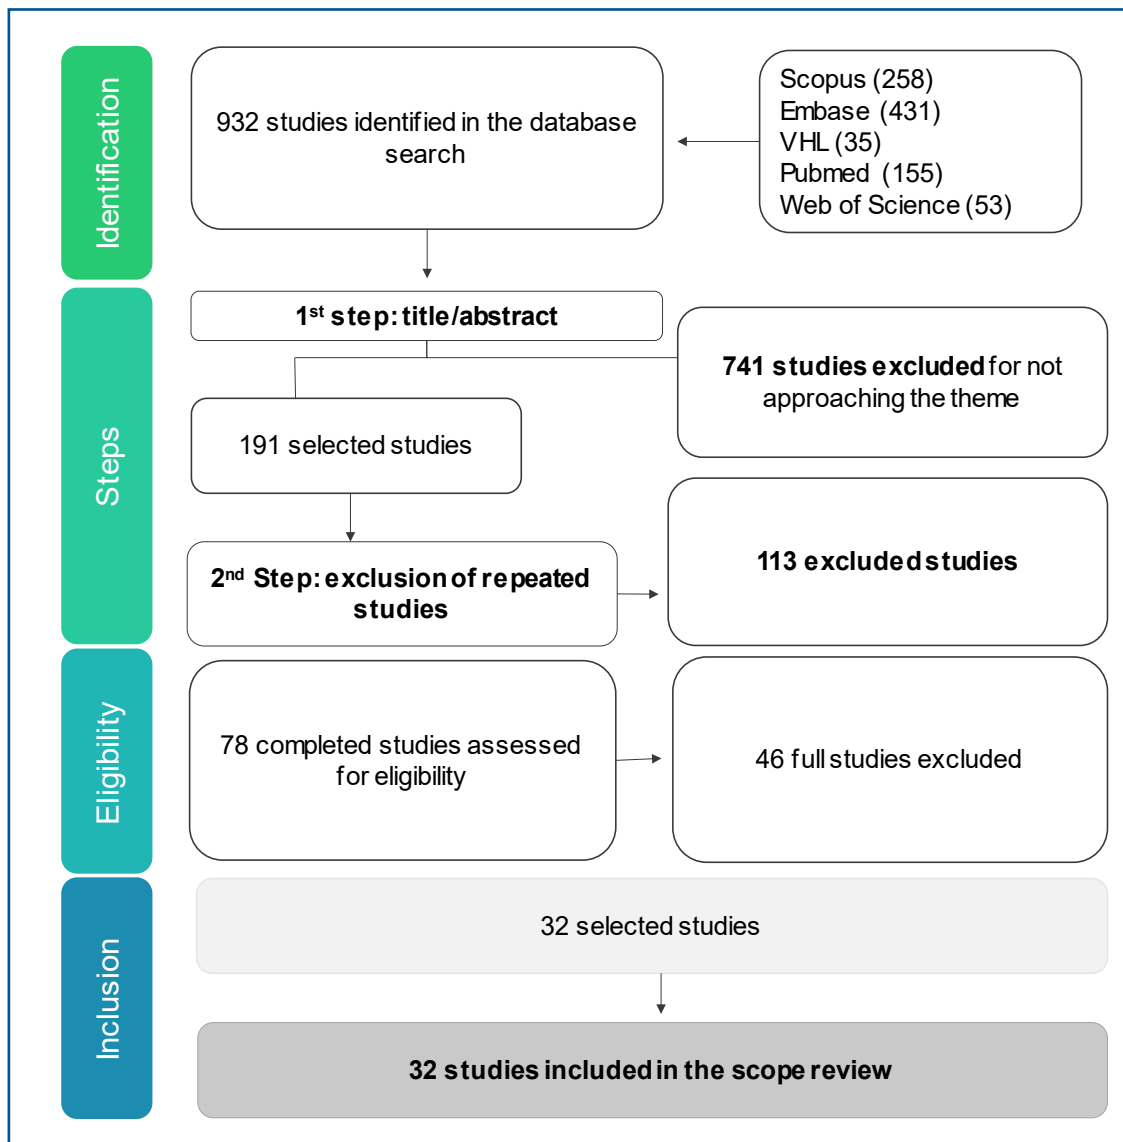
Identification

932 studies identified in the database search

Scopus (258)
Embase (431)
VHL (35)
Pubmed (155)
Web of Science (53)

Steps

1$^{st}$ step: title/abstract

741 studies excluded for not approaching the theme

191 selected studies

2$^{nd}$ Step: exclusion of repeated studies

113 excluded studies

Eligibility

78 completed studies assessed for eligibility

46 full studies excluded

Inclusion

32 selected studies

32 studies included in the scope review